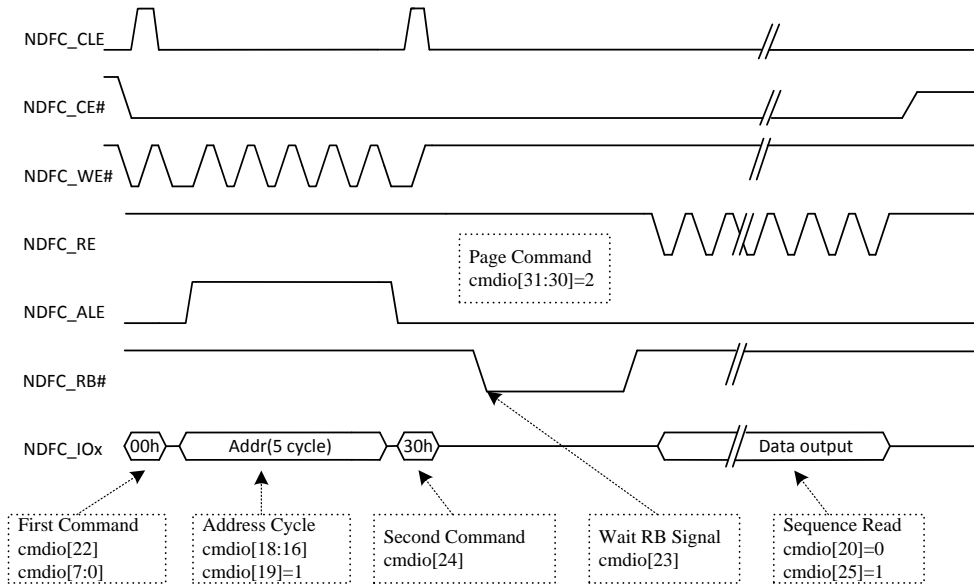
NDFC_CLE

NDFC_CE#

NDFC_WE#

NDFC_RE

Page Command
cmdio[31:30]=2

NDFC_ALE

NDFC_RB#

NDFC_IOx

00h

Addr(5 cycle)

30h

Data output

First Command
cmdio[22]
cmdio[7:0]

Address Cycle
cmdio[18:16]
cmdio[19]=1

Second Command
cmdio[24]

Wait RB Signal
cmdio[23]

Sequence Read
cmdio[20]=0
cmdio[25]=1